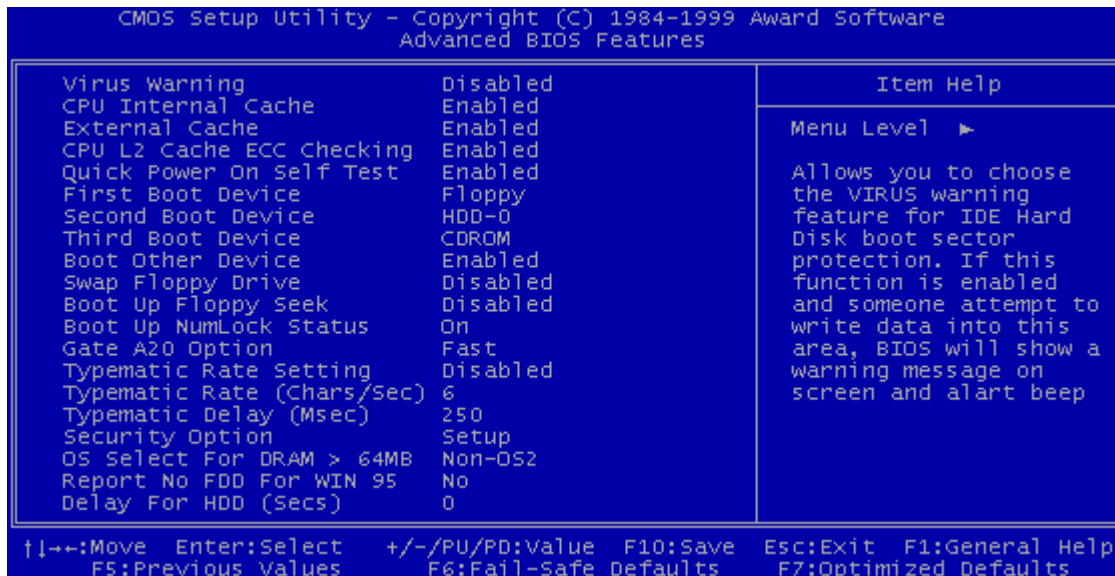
CMOS Setup Utility - Copyright (C) 1984-1999 Award Software
Advanced BIOS Features

| | |
|---|---|
| Virus Warning | Disabled |
| CPU Internal Cache | Enabled |
| External Cache | Enabled |
| CPU L2 Cache ECC Checking | Enabled |
| Quick Power On Self Test | Enabled |
| First Boot Device | Floppy |
| Second Boot Device | HDD-0 |
| Third Boot Device | CDROM |
| Boot Other Device | Enabled |
| Swap Floppy Drive | Disabled |
| Boot Up Floppy Seek | Disabled |
| Boot Up NumLock Status | On |
| Gate A20 Option | Fast |
| Typematic Rate Setting | Disabled |
| Typematic Rate (Chars/Sec) | 6 |
| Typematic Delay (Msec) | 250 |
| Security Option | Setup |
| OS Select For DRAM > 64MB | Non-OS2 |
| Report No FDD For WIN 95 | No |
| Delay For HDD (Secs) | 0 |

Item Help

Menu Level ►

Allows you to choose the VIRUS warning feature for IDE Hard Disk boot sector protection. If this function is enabled and someone attempt to write data into this area, BIOS will show a warning message on screen and alart beep

↑↓→←:Move Enter:Select +/-/PU/PD:Value F10:Save Esc:Exit F1:General Help
F5:Previous Values F6:Fail-Safe Defaults F7:Optimized Defaults